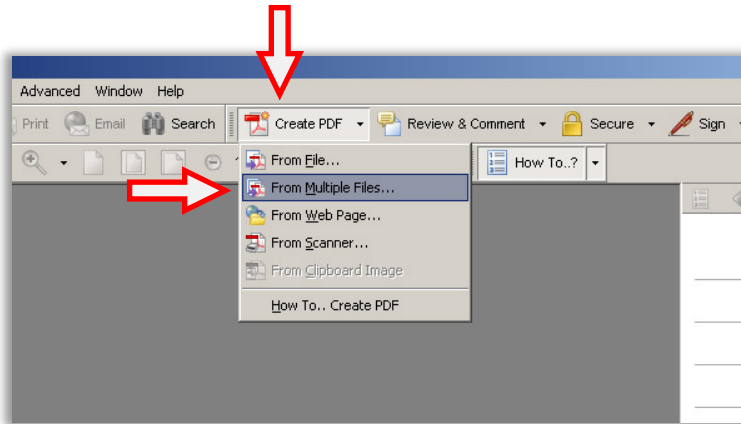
Advanced Window Help

Print Email Search Create PDF Review & Comment Secure Sign

How To..?

From File...
From Multiple Files...
From Web Page...
From Scanner...
From Clipboard Image

How To... Create PDF